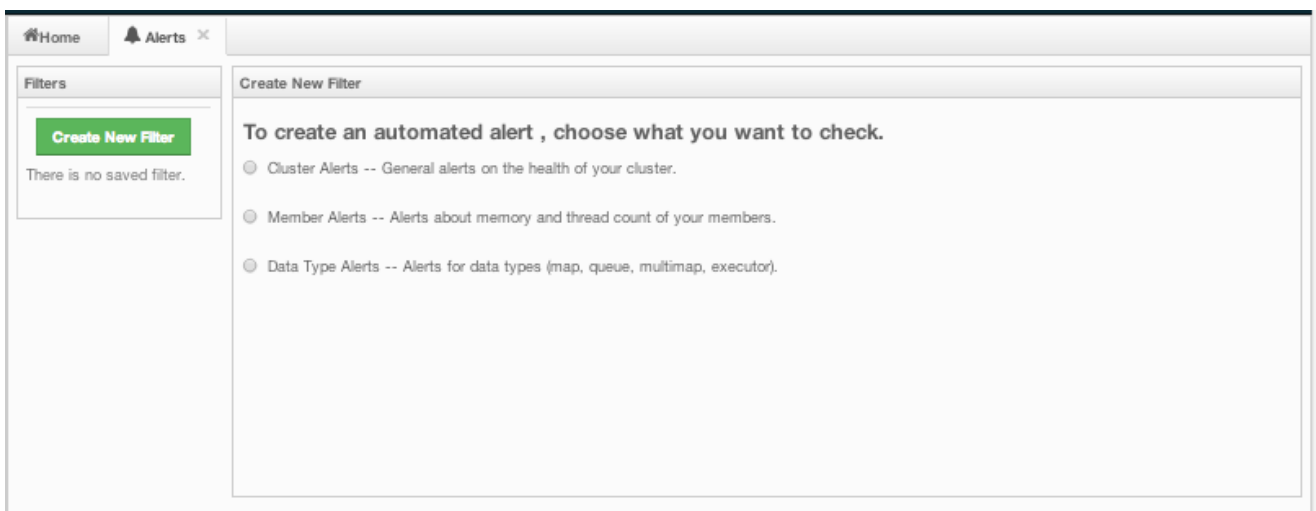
Home

Alerts ×

Filters

Create New Filter

There is no saved filter.

Create New Filter

To create an automated alert , choose what you want to check.

Cluster Alerts -- General alerts on the health of your cluster.

Member Alerts -- Alerts about memory and thread count of your members.

Data Type Alerts -- Alerts for data types (map, queue, multimap, executor).